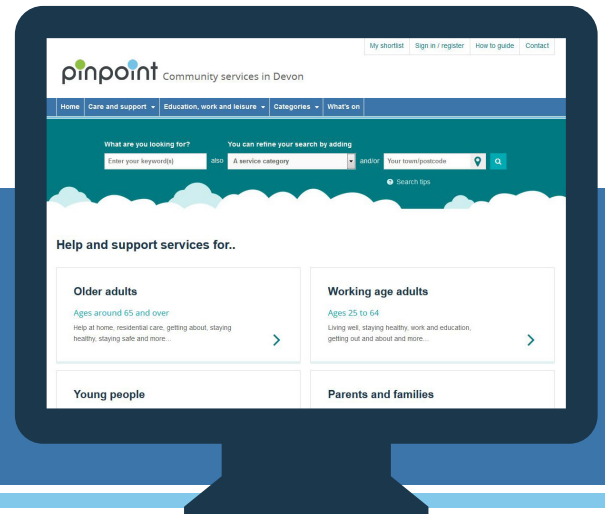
My shortlist | Sign in / register | How to guide | Contact

pinpoint Community services in Devon

Home | Care and support ▾ | Education, work and leisure ▾ | Categories ▾ | What's on

What are you looking for?
Enter your keyword(s)
also
You can refine your search by adding
A service category
and/or
Your town/postcode
Search tips

Help and support services for..

Older adults
Ages around 65 and over
Help at home, residential care, getting about, staying healthy, staying safe and more...

Working age adults
Ages 25 to 64
Living well, staying healthy, work and education, getting out and about and more...

Young people

Parents and families